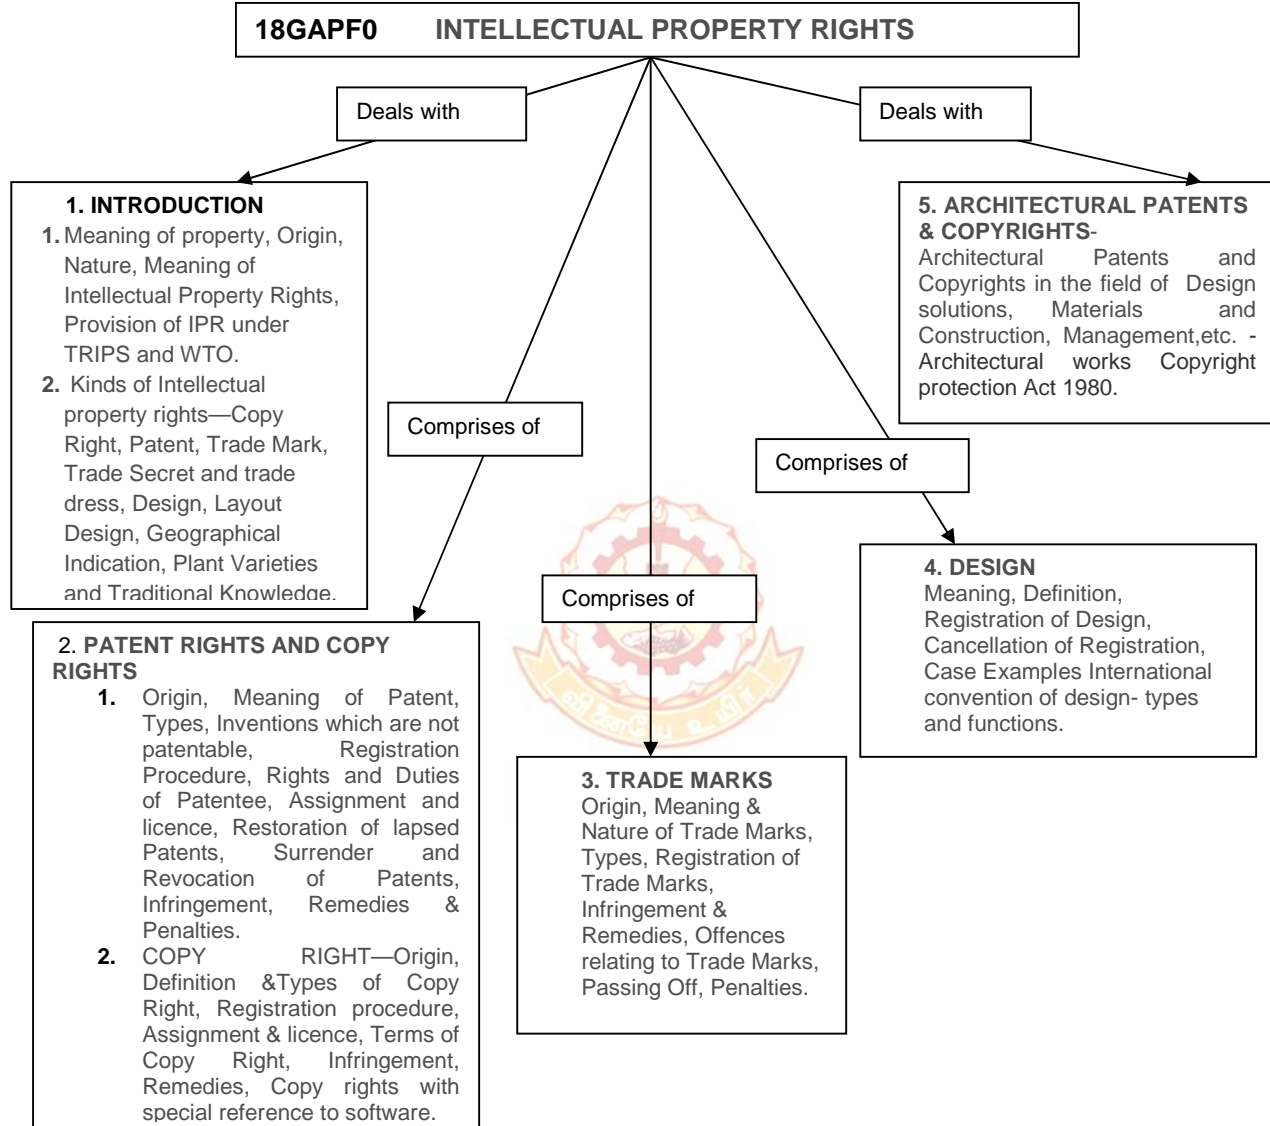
18GAPF0 INTELLECTUAL PROPERTY RIGHTS

Deals with

Deals with

1. INTRODUCTION
1. Meaning of property, Origin, Nature, Meaning of Intellectual Property Rights, Provision of IPR under TRIPS and WTO.
2. Kinds of Intellectual property rights—Copy Right, Patent, Trade Mark, Trade Secret and trade dress, Design, Layout Design, Geographical Indication, Plant Varieties and Traditional Knowledge.

5. ARCHITECTURAL PATENTS & COPYRIGHTS-
Architectural Patents and Copyrights in the field of Design solutions, Materials and Construction, Management,etc. - Architectural works Copyright protection Act 1980.

Comprises of

Comprises of

Comprises of

4. DESIGN
Meaning, Definition, Registration of Design, Cancellation of Registration, Case Examples International convention of design- types and functions.

2. PATENT RIGHTS AND COPY RIGHTS
1. Origin, Meaning of Patent, Types, Inventions which are not patentable, Registration Procedure, Rights and Duties of Patentee, Assignment and licence, Restoration of lapsed Patents, Surrender and Revocation of Patents, Infringement, Remedies & Penalties.
2. COPY RIGHT—Origin, Definition &Types of Copy Right, Registration procedure, Assignment & licence, Terms of Copy Right, Infringement, Remedies, Copy rights with special reference to software.

3. TRADE MARKS
Origin, Meaning & Nature of Trade Marks, Types, Registration of Trade Marks, Infringement & Remedies, Offences relating to Trade Marks, Passing Off, Penalties.